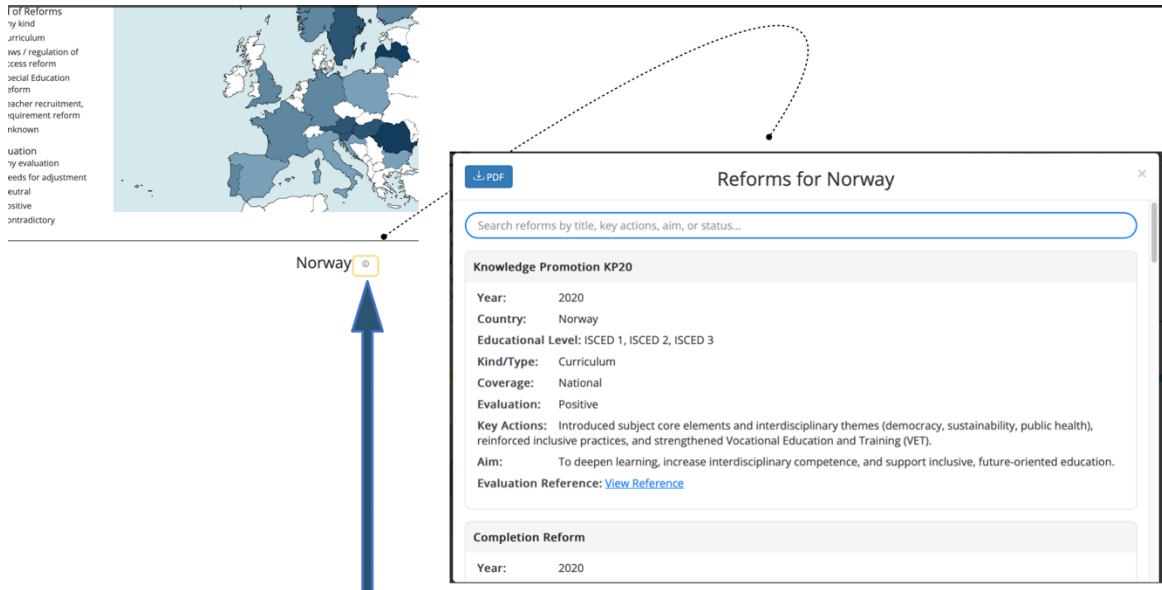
of Reforms
ny kind
urriculum
aws / regulation of
ccess reform
pecial Education
eform
eacher recruitment,
equirement reform
nknown

uation
ny evaluation
eeds for adjustment
eutral
ositive
ontradictory

Norway ⓘ

PDF

Reforms for Norway

×

Search reforms by title, key actions, aim, or status...

Knowledge Promotion KP20

Year: 2020
Country: Norway
Educational Level: ISCED 1, ISCED 2, ISCED 3
Kind/Type: Curriculum
Coverage: National
Evaluation: Positive
Key Actions: Introduced subject core elements and interdisciplinary themes (democracy, sustainability, public health), reinforced inclusive practices, and strengthened Vocational Education and Training (VET).
Aim: To deepen learning, increase interdisciplinary competence, and support inclusive, future-oriented education.
Evaluation Reference: View Reference

Completion Reform

Year: 2020